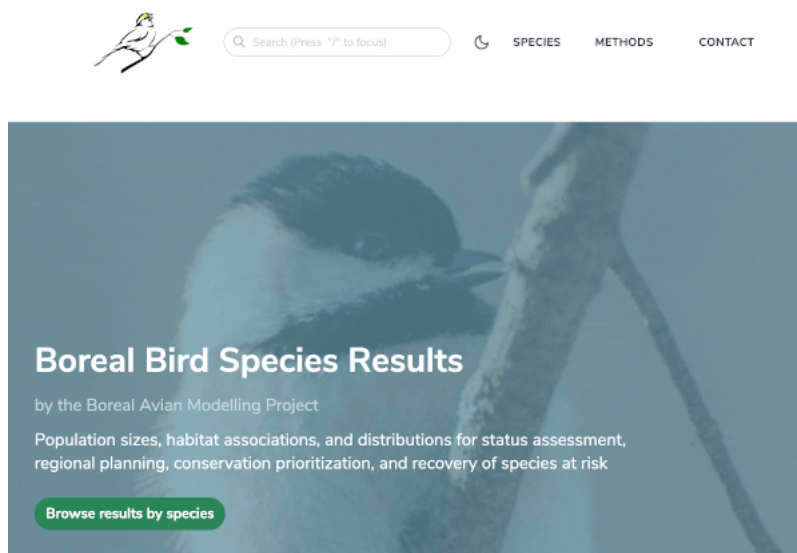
Search (Press "/" to focus)

SPECIES METHODS CONTACT

Boreal Bird Species Results

by the Boreal Avian Modelling Project

Population sizes, habitat associations, and distributions for status assessment, regional planning, conservation prioritization, and recovery of species at risk

Browse results by species